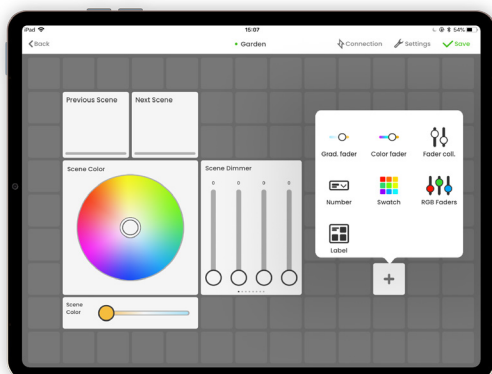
iPad

15:07

54%

Back

Garden

Connection

Settings

Save

Previous Scene

Next Scene

Scene Color

Scene Dimmer

0 0 0 0

Scene Color

Grad. fader

Color fader

Fader coll.

Number

Swatch

RGB Faders

Label

+